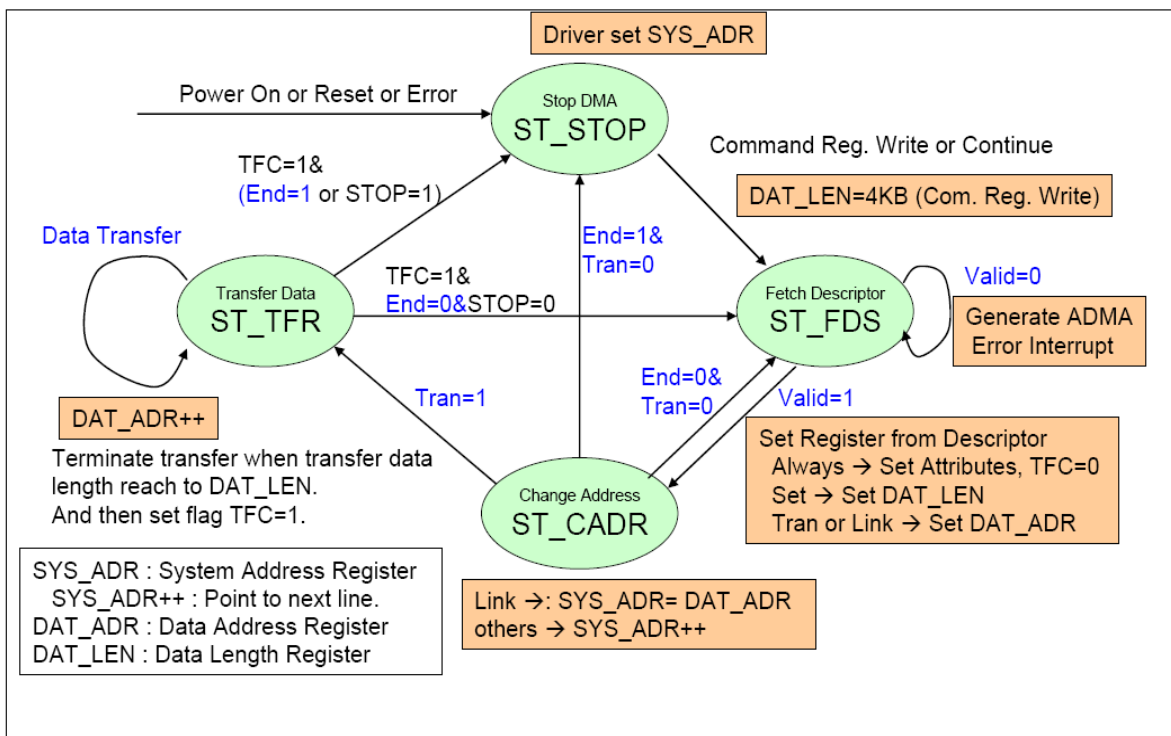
Driver set SYS_ADR

Power On or Reset or Error

Stop DMA
ST_STOP

Command Reg. Write or Continue

TFC=1&
(End=1 or STOP=1)

DAT_LEN=4KB (Com. Reg. Write)

Data Transfer

End=1&
Tran=0

Valid=0

TFC=1&
End=0&STOP=0

Transfer Data
ST_TFR

Fetch Descriptor
ST_FDS

Generate ADMA Error Interrupt

End=0&
Tran=0

Tran=1

Valid=1

DAT_ADR++

Set Register from Descriptor
Always → Set Attributes, TFC=0
Set → Set DAT_LEN
Tran or Link → Set DAT_ADR

Terminate transfer when transfer data length reach to DAT_LEN.
And then set flag TFC=1.

Change Address
ST_CADR

SYS_ADR : System Address Register
SYS_ADR++ : Point to next line.
DAT_ADR : Data Address Register
DAT_LEN : Data Length Register

Link →: SYS_ADR= DAT_ADR
others → SYS_ADR++